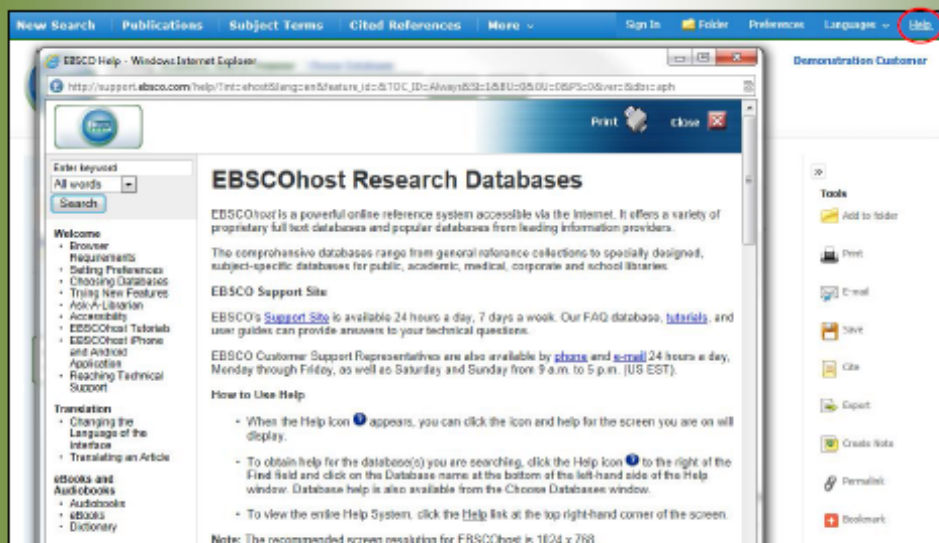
New Search | Publications | Subject Terms | Cited References | More

Sign In | Folder | Preferences | Languages | Help

EBSCO Help - Windows Internet Explorer

http://support.ebsco.com/help/?int=ehost&lang=en&feature_id=&TOC_ID=Always&SI=1&BU=0&GU=0&PS=0&ver=&dbs=aph

Demonstration Customer

Print

Close

Enter keyword

All words

Search

Welcome
- Browser Requirements
- Setting Preferences
- Choosing Databases
- Trying New Features
- Ask-A-Librarian
- Accessibility
- EBSCOhost Tutorials
- EBSCOhost iPhone and Android Application
- Reaching Technical Support

Translation
- Changing the Language of the Interface
- Translating an Article

eBooks and Audiobooks
- Audiobooks
- eBooks
- Dictionary

EBSCOhost Research Databases

EBSCOhost is a powerful online reference system accessible via the Internet. It offers a variety of proprietary full text databases and popular databases from leading information providers.

The comprehensive databases range from general reference collections to specially designed, subject-specific databases for public, academic, medical, corporate and school libraries.

EBSCO Support Site

EBSCO's Support Site is available 24 hours a day, 7 days a week. Our FAQ database, tutorials, and user guides can provide answers to your technical questions.

EBSCO Customer Support Representatives are also available by phone and e-mail 24 hours a day, Monday through Friday, as well as Saturday and Sunday from 9 a.m. to 5 p.m. (US EST).

How to Use Help

- When the Help Icon appears, you can click the icon and help for the screen you are on will display.
- To obtain help for the database(s) you are searching, click the Help Icon to the right of the Find field and click on the Database name at the bottom of the left-hand side of the Help window. Database help is also available from the Choose Databases window.
- To view the entire Help System, click the Help link at the top right-hand corner of the screen.

Note: The recommended screen resolution for EBSCOhost is 1024 x 768

»

Tools

Add to folder

Print

E-mail

Save

Cite

Export

Create Note

Permalink

Bookmark